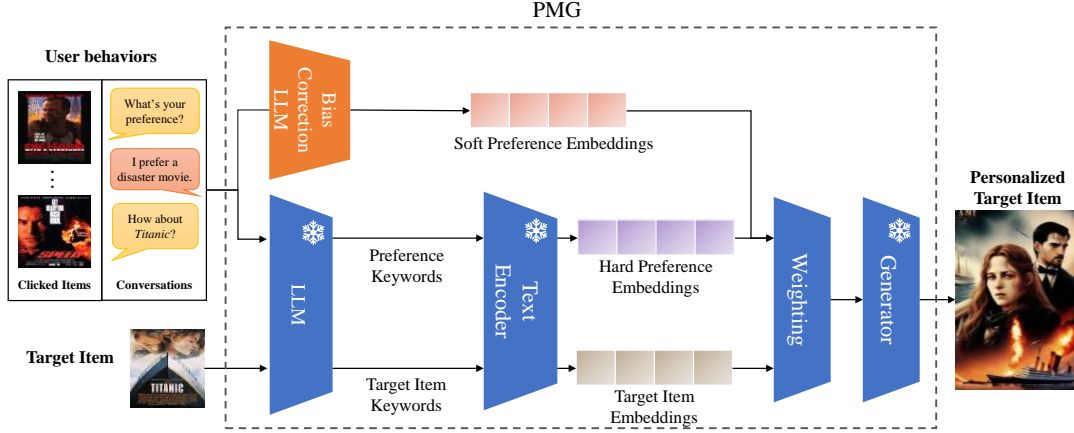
PMG

User behaviors

What's your preference?

I prefer a disaster movie.

How about *Titanic*?

Clicked Items

Conversations

Target Item

TITANIC

Bias Correction LLM

Soft Preference Embeddings

LLM

Preference Keywords

Target Item Keywords

Text Encoder

Hard Preference Embeddings

Target Item Embeddings

Weighting

Generator

Personalized Target Item